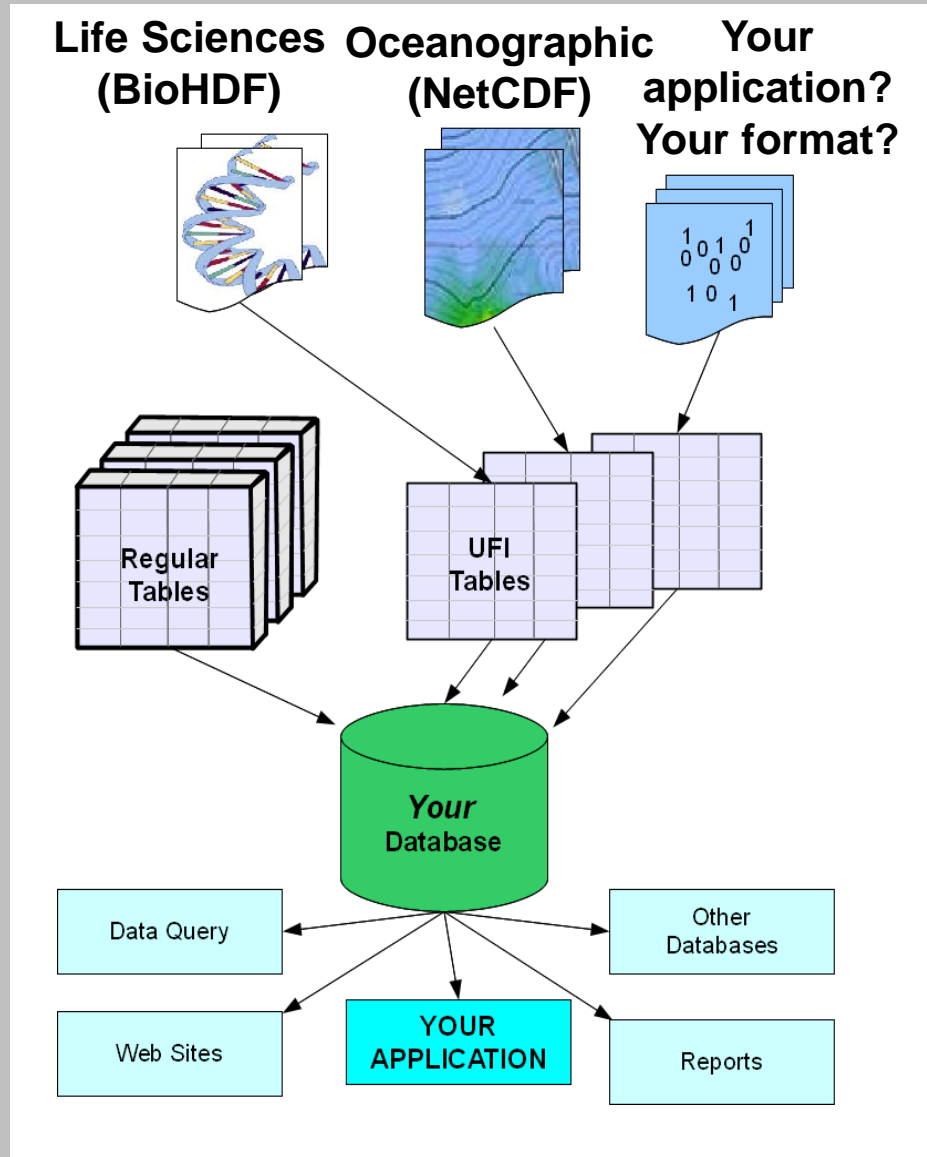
Life Sciences (BioHDF)

Oceanographic (NetCDF)

Your application? Your format?

1 0 0 1 0 0 0 1 0
1 0 1

Regular Tables

UFI Tables

*Your* Database

Data Query

Other Databases

Web Sites

YOUR APPLICATION

Reports